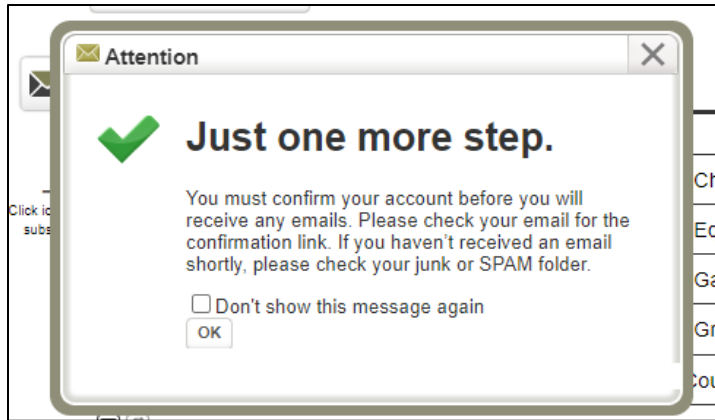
Attention

Just one more step.

You must confirm your account before you will receive any emails. Please check your email for the confirmation link. If you haven't received an email shortly, please check your junk or SPAM folder.

Don't show this message again

OK

Click ic
subs

Ch
Ec
Ga
Gr
Cou